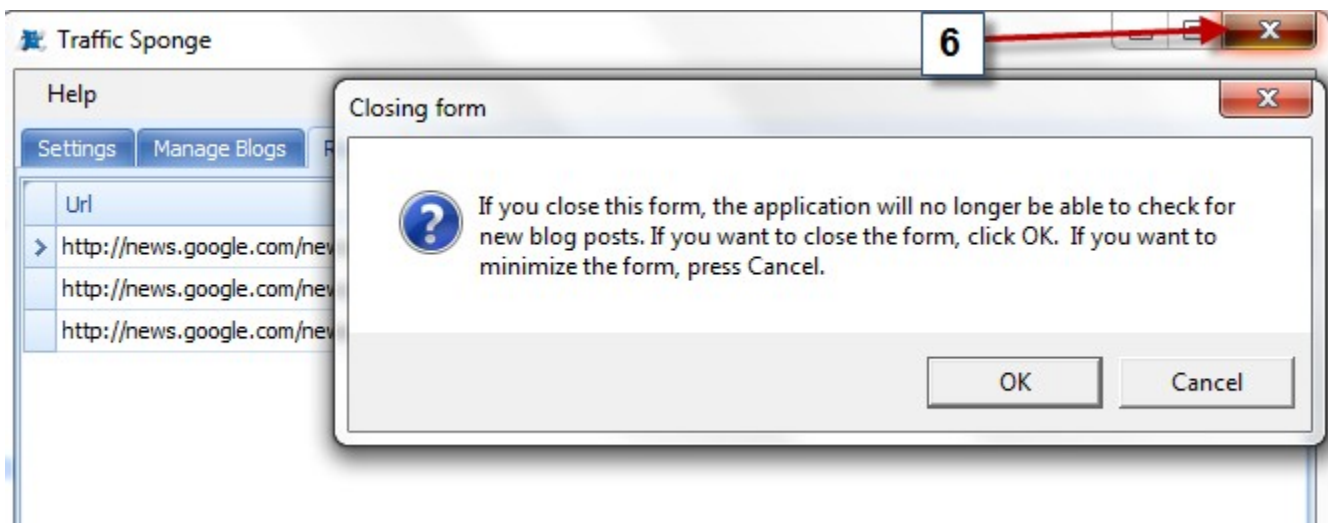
Traffic Sponge

6

Help

Settings | Manage Blogs | R

| | Url |
|---|---|
| > | http://news.google.com/nev |
| | http://news.google.com/nev |
| | http://news.google.com/nev |

Closing form

If you close this form, the application will no longer be able to check for new blog posts. If you want to close the form, click OK. If you want to minimize the form, press Cancel.

OK

Cancel